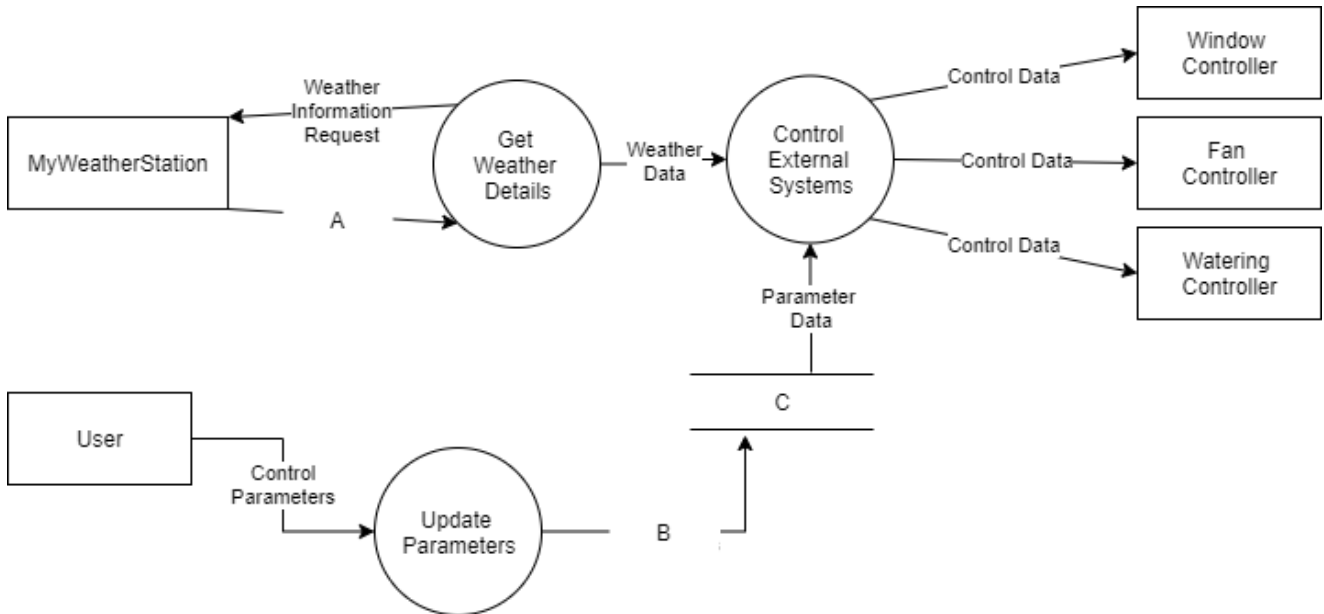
Weather Information Request

MyWeatherStation

A

Get Weather Details

Weather Data

Control External Systems

Control Data

Window Controller

Control Data

Fan Controller

Control Data

Watering Controller

Parameter Data

C

User

Control Parameters

Update Parameters

B